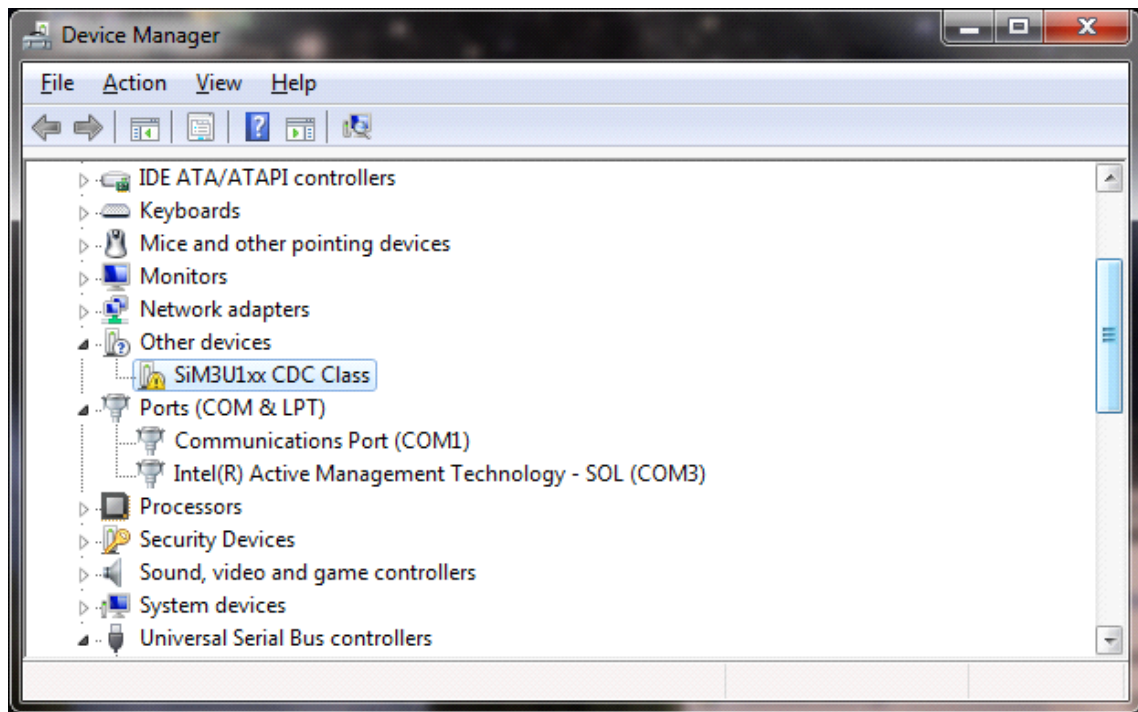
Device Manager

File Action View Help

IDE ATA/ATAPI controllers
Keyboards
Mice and other pointing devices
Monitors
Network adapters
Other devices
SiM3U1xx CDC Class
Ports (COM & LPT)
Communications Port (COM1)
Intel(R) Active Management Technology - SOL (COM3)
Processors
Security Devices
Sound, video and game controllers
System devices
Universal Serial Bus controllers